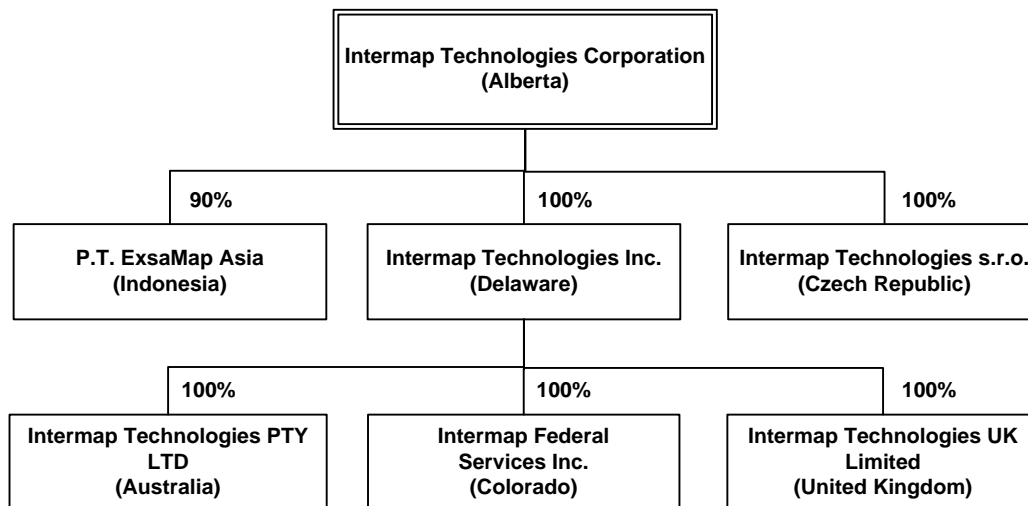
Intermap Technologies Corporation
(Alberta)

90%

P.T. ExsaMap Asia
(Indonesia)

100%

Intermap Technologies Inc.
(Delaware)

100%

Intermap Technologies s.r.o.
(Czech Republic)

100%

Intermap Technologies PTY LTD
(Australia)

100%

Intermap Federal Services Inc.
(Colorado)

100%

Intermap Technologies UK Limited
(United Kingdom)